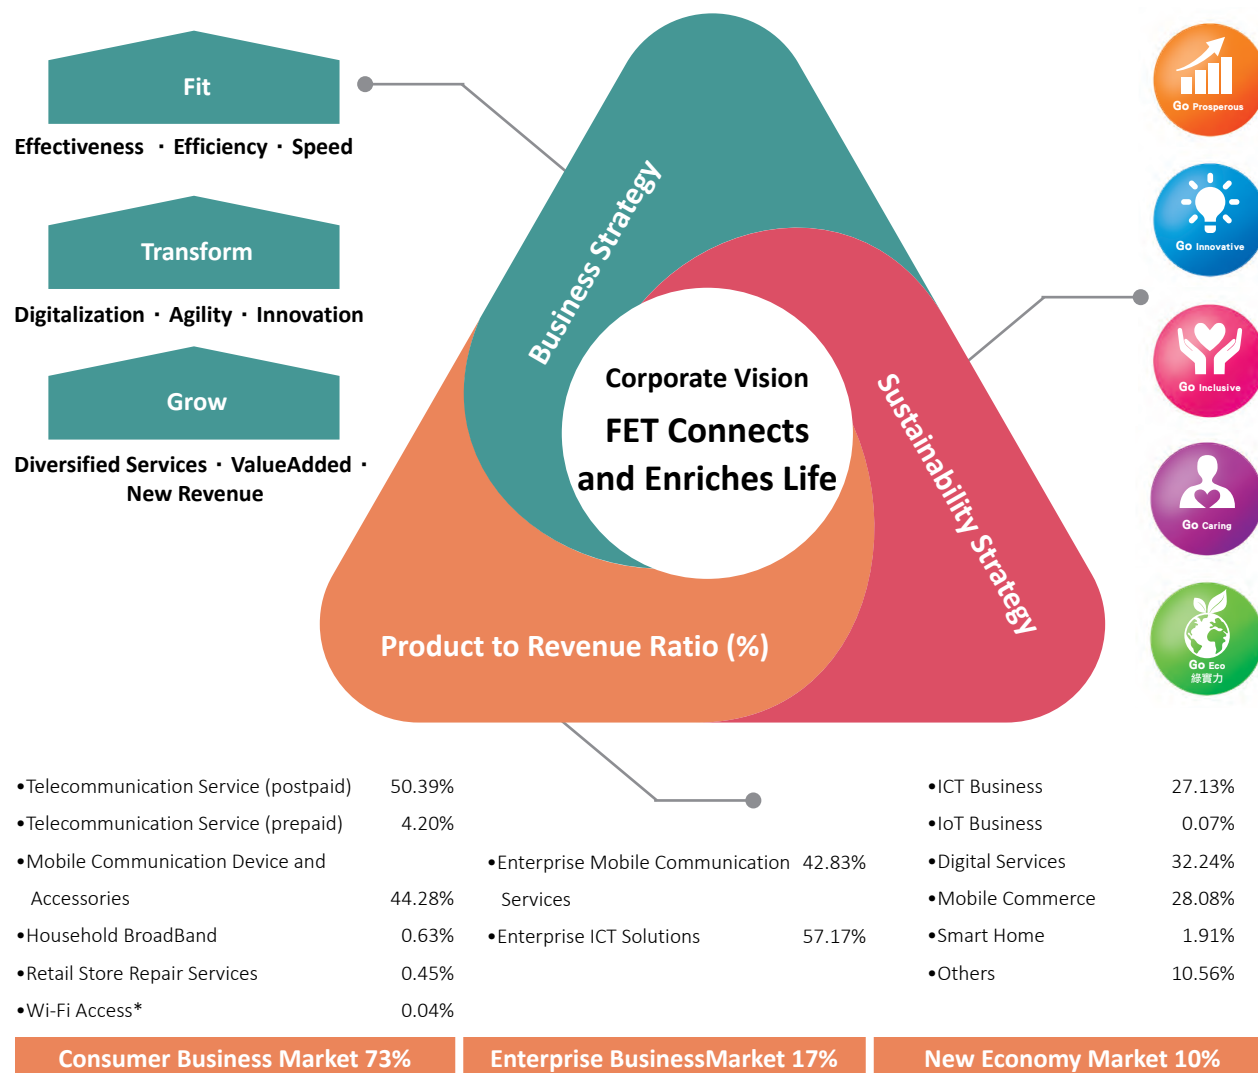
Fit

Effectiveness · Efficiency · Speed

Transform

Digitalization · Agility · Innovation

Grow

Diversified Services · ValueAdded · New Revenue

Business Strategy

Corporate Vision

FET Connects and Enriches Life

Sustainability Strategy

Product to Revenue Ratio (%)

Go Prosperous

Go Innovative

Go Inclusive

Go Caring

Go Eco 綠實力

•Telecommunication Service (postpaid) 50.39%
•Telecommunication Service (prepaid) 4.20%
•Mobile Communication Device and Accessories 44.28%
•Household BroadBand 0.63%
•Retail Store Repair Services 0.45%
•Wi-Fi Access* 0.04%

•Enterprise Mobile Communication Services 42.83%
•Enterprise ICT Solutions 57.17%

•ICT Business 27.13%
•IoT Business 0.07%
•Digital Services 32.24%
•Mobile Commerce 28.08%
•Smart Home 1.91%
•Others 10.56%

Consumer Business Market 73%

Enterprise BusinessMarket 17%

New Economy Market 10%